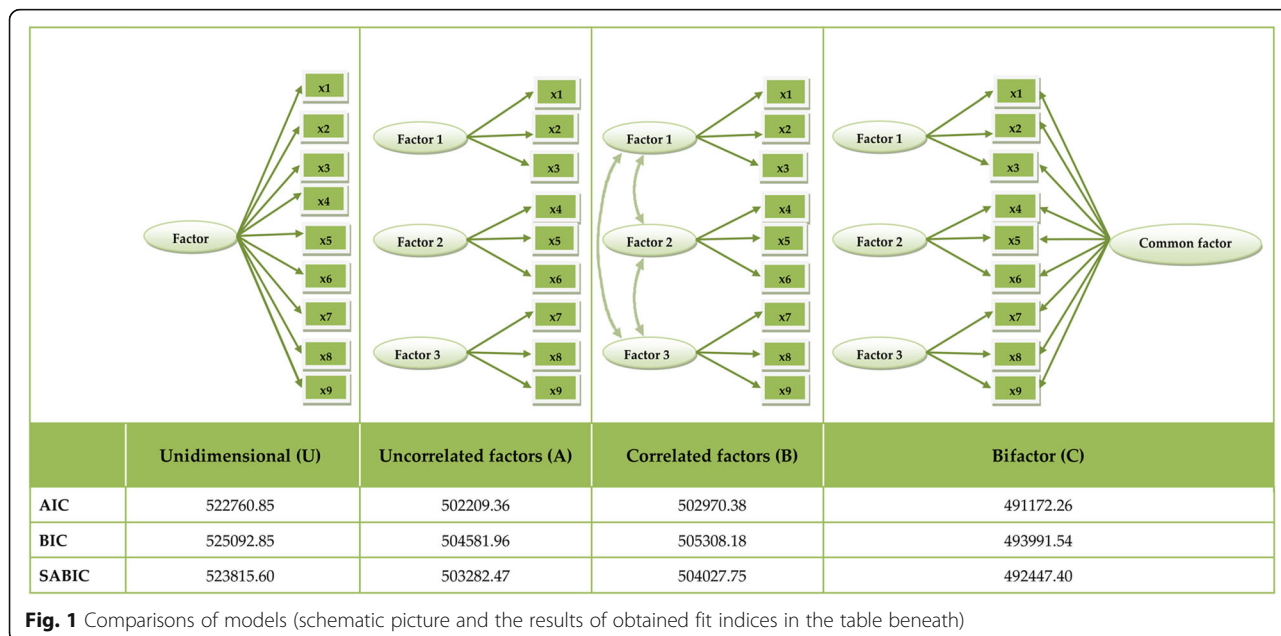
Factor
x1
x2
x3
x4
x5
x6
x7
x8
x9

Factor 1
Factor 2
Factor 3
x1
x2
x3
x4
x5
x6
x7
x8
x9

Factor 1
Factor 2
Factor 3
x1
x2
x3
x4
x5
x6
x7
x8
x9

Factor 1
Factor 2
Factor 3
x1
x2
x3
x4
x5
x6
x7
x8
x9
Common factor

| | Unidimensional (U) | Uncorrelated factors (A) | Correlated factors (B) | Bifactor (C) |
|---|---|---|---|---|
| AIC | 522760.85 | 502209.36 | 502970.38 | 491172.26 |
| BIC | 525092.85 | 504581.96 | 505308.18 | 493991.54 |
| SABIC | 523815.60 | 503282.47 | 504027.75 | 492447.40 |

Fig. 1 Comparisons of models (schematic picture and the results of obtained fit indices in the table beneath)